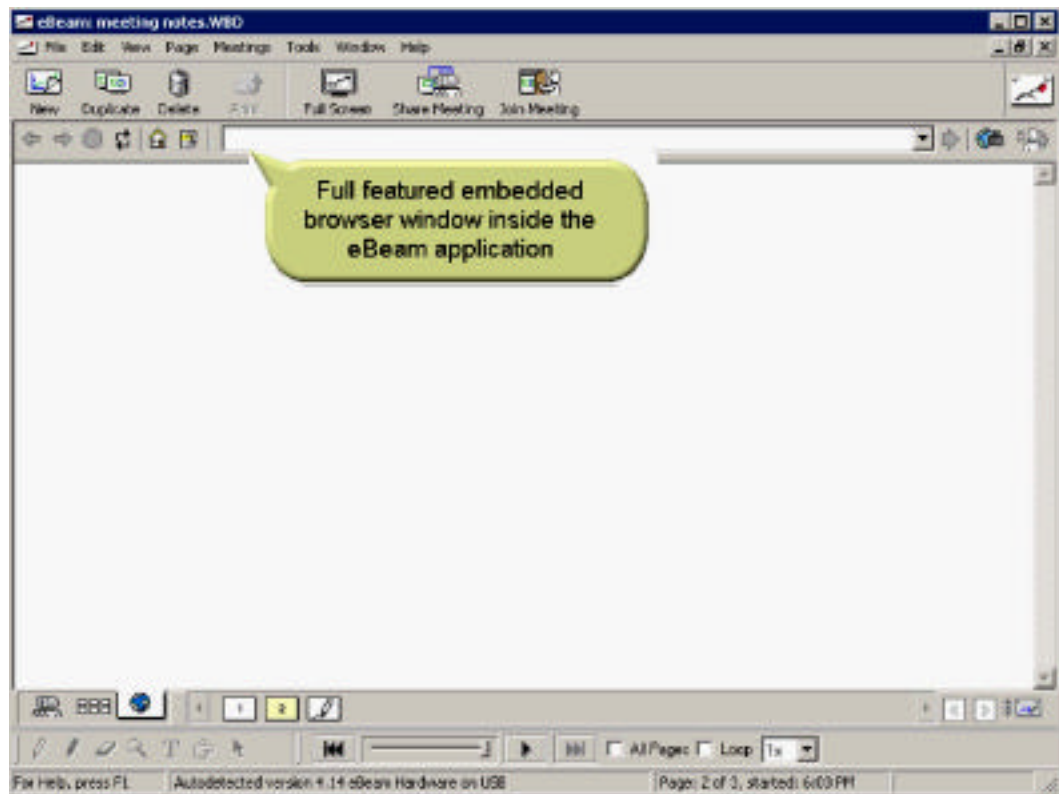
eBeam: meeting notes.WBD

File Edit View Page Meetings Tools Window Help

New Duplicate Delete Exit Full Screen Share Meeting Join Meeting

Full featured embedded browser window inside the eBeam application

1 2

All Pages Loop 1x

For Help, press F1 Autodetected version 4.14 eBeam Hardware on USB Page: 2 of 3, started: 6:03 PM